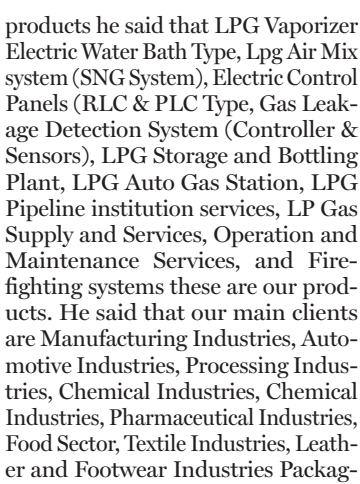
products he said that LPG Vaporizer Electric Water Bath Type, Lpg Air Mix system (SNG System), Electric Control Panels (RLC & PLC Type, Gas Leakage Detection System (Controller & Sensors), LPG Storage and Bottling Plant, LPG Auto Gas Station, LPG Pipeline institution services, LP Gas Supply and Services, Operation and Maintenance Services, and Firefighting systems these are our products. He said that our main clients are Manufacturing Industries, Automotive Industries, Processing Industries, Chemical Industries, Chemical Industries, Pharmaceutical Industries, Food Sector, Textile Industries, Leather and Footwear Industries Packag-